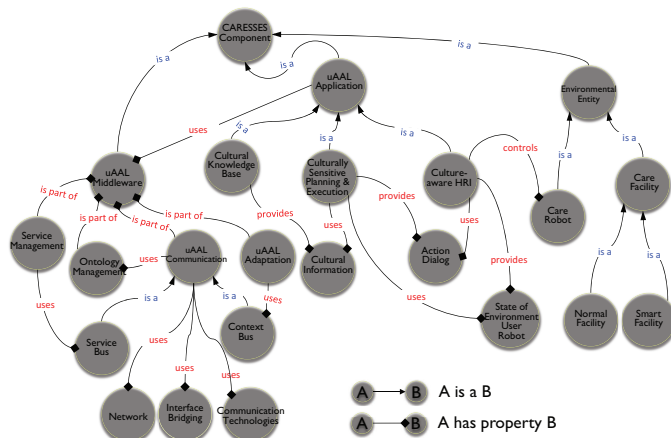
CARESSES Component

is a

is a

is a

uAAL Application

Environmental Entity

uses

is a

is a

is a

controls

is a

is a

uAAL Middleware

Cultural Knowledge Base

Culturally Sensitive Planning & Execution

Culture-aware HRI

Care Facility

is part of

is part of

is part of

is part of

provides

provides

Care Robot

Service Management

Ontology Management

uses

uAAL Communication

uAAL Adaptation

uses

Cultural Information

Action Dialog

uses

provides

uses

uses

is a

is a

uses

Context Bus

uses

State of Environment User Robot

is a

is a

Service Bus

uses

uses

Normal Facility

Smart Facility

Network

Interface Bridging

Communication Technologies

A

B

A is a B

A

B

A has property B